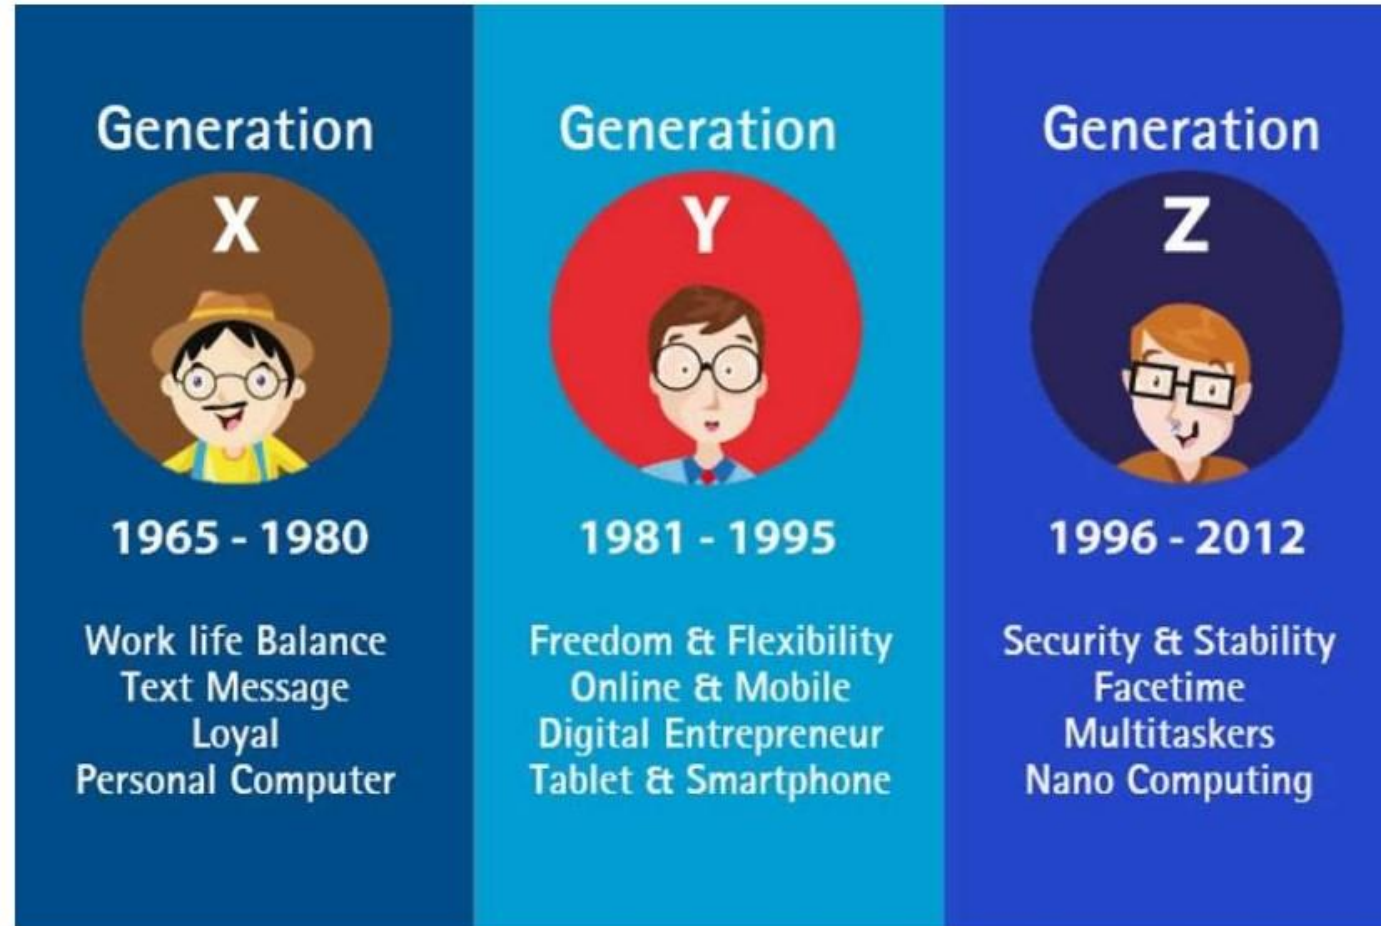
Generation
X

1965 - 1980

Work life Balance
Text Message
Loyal
Personal Computer

Generation
Y

1981 - 1995

Freedom & Flexibility
Online & Mobile
Digital Entrepreneur
Tablet & Smartphone

Generation
Z

1996 - 2012

Security & Stability
Facetime
Multitaskers
Nano Computing